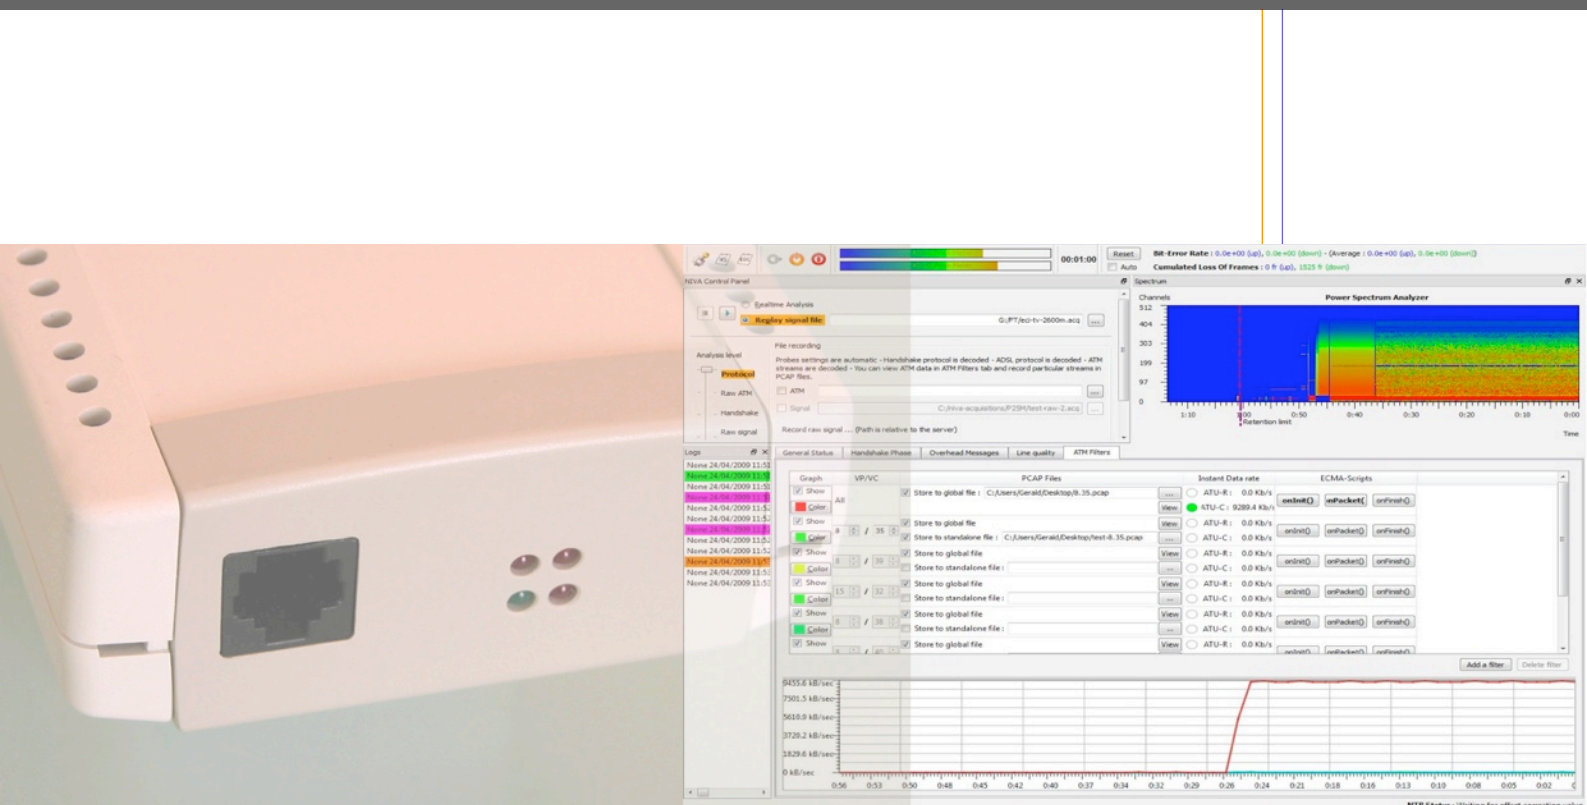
00:01:00 Reset Auto

Bit-Error Rate : 0.0e+00 (up), 0.0e+00 (down) - (Average : 0.0e+00 (up), 0.0e+00 (down))
Cumulated Loss Of Frames : 0 fr (up), 1525 fr (down)

NIVA Control Panel

Realtime Analysis
Replay signal file G:/PT/eci-tv-2600m.acq ...

File recording
Probes settings are automatic - Handshake protocol is decoded - ADSL protocol is decoded - ATM streams are decoded - You can view ATM data in ATM Filters tab and record particular streams in PCAP files.
ATM ...
Signal C:/niva-acquisitions/P2SM/test-raw-2.acq ...
Record raw signal ... (Path is relative to the server)

Analysis level
Protocol
Raw ATM
Handshake
Raw signal

Spectrum
Channels
Power Spectrum Analyzer
512
404
303
199
97
0
1:10 1:00 0:50 0:40 0:30 0:20 0:10 0:00
Retention limit
Time

Logs
None 24/04/2009 11:5
None 24/04/2009 11:5
None 24/04/2009 11:5
None 24/04/2009 11:5
None 24/04/2009 11:5
None 24/04/2009 11:5
None 24/04/2009 11:5
None 24/04/2009 11:5
None 24/04/2009 11:5
None 24/04/2009 11:5
None 24/04/2009 11:5
None 24/04/2009 11:5

General Status | Handshake Phase | Overhead Messages | Line quality | ATM Filters

| Graph | VP/VC | PCAP Files | | Instant Data rate | ECMA-Scripts | | |
|---|---|---|---|---|---|---|---|
| Show | All | Store to global file : C:/Users/Gerald/Desktop/8.35.pcap | ... | ATU-R : 0.0 Kb/s | onInit() | onPacket( | onFinish() |
| Color | | | View | ATU-C : 9289.4 Kb/s | | | |
| Show | 8 / 35 | Store to global file | View | ATU-R : 0.0 Kb/s | onInit() | onPacket() | onFinish() |
| Color | | Store to standalone file : C:/Users/Gerald/Desktop/test-8.35.pcap | ... | ATU-C : 0.0 Kb/s | | | |
| Show | 8 / 39 | Store to global file | View | ATU-R : 0.0 Kb/s | onInit() | onPacket() | onFinish() |
| Color | | Store to standalone file : | ... | ATU-C : 0.0 Kb/s | | | |
| Show | 15 / 32 | Store to global file | View | ATU-R : 0.0 Kb/s | onInit() | onPacket() | onFinish() |
| Color | | Store to standalone file : | ... | ATU-C : 0.0 Kb/s | | | |
| Show | 8 / 38 | Store to global file | View | ATU-R : 0.0 Kb/s | onInit() | onPacket() | onFinish() |
| Color | | Store to standalone file : | ... | ATU-C : 0.0 Kb/s | | | |
| Show | | Store to global file | View | ATU-R : 0.0 Kb/s | onInit() | onPacket() | onFinish() |

Add a filter | Delete filter

9455.8 kB/sec
7501.5 kB/sec
5610.9 kB/sec
3720.2 kB/sec
1829.6 kB/sec
0 kB/sec
0:56 0:53 0:50 0:48 0:45 0:42 0:40 0:37 0:34 0:32 0:29 0:26 0:24 0:21 0:18 0:16 0:13 0:10 0:08 0:05 0:02

NTR Status : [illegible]